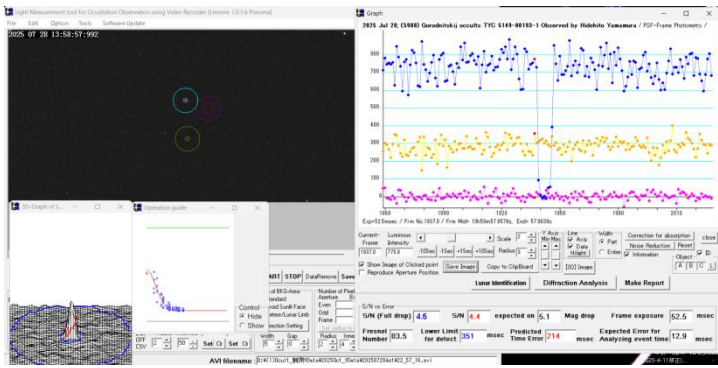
Light Measurement tool for Occultation Observation using Video Recorder (Limovie 1.0.1.6 Preuma)
File Edit Option Tools Software Update
2025 07 28 13:58:57:992

Graph
2025 Jul 28; (5008) Gorodnitskij occults TYC 5149-00193-1 Observed by Hidehito Yamamura / PSF-Frame Photometry /
900
800
700
600
500
400
300
200
100
1800 1850 1900 1950 2000 2050 2100
Exp=52.5msec / Frm No.1937.0 / Frm Mid= 13h58m57.9578s, End= 57.9838s

Current Frame 1937.0
Luminous Intensity 778.0
-10Sec -1Sec +1Sec +10Sec
Scale
Radius
Y Axis Min Max
Line Axis Data Hight
Width Part Entire
Correction for absorption
Noise Reduction Reset
Information
close
Object A B C D
Show Image of Clicked point
Reproduce Aperture Position
Save Image
Copy to ClipBoard
[3D] Image
Lunar Identification
Diffraction Analysis
Make Report

S/N vs Error
S/N (Full drop) 4.5
S/N 4.4
expected on 5.1
Mag drop
Frame exposure 52.5 msec
Fresnel Number 83.5
Lower Limit for detect 351 msec
Predicted Time Error 214 msec
Expected Error for Analyzing event time 12.9 msec

3D-Graph of S...
Operation guide
START STOP DataRemove Save
Number of Pixels
Aperture
Even
Odd
Frame
of BG-Area
andard
oid Sunlit Face
eteor/Lunar Limb
ection Setting
Control
Hide
Show
Width
Gap
Radius
Inner
Set Cl
Set Cl
OFF
CSV
AVI filename D:¥(1)Occult_観測¥Data¥20250ct_Y0a¥a¥20250728a¥02_57_15.avi
2025-4-11日